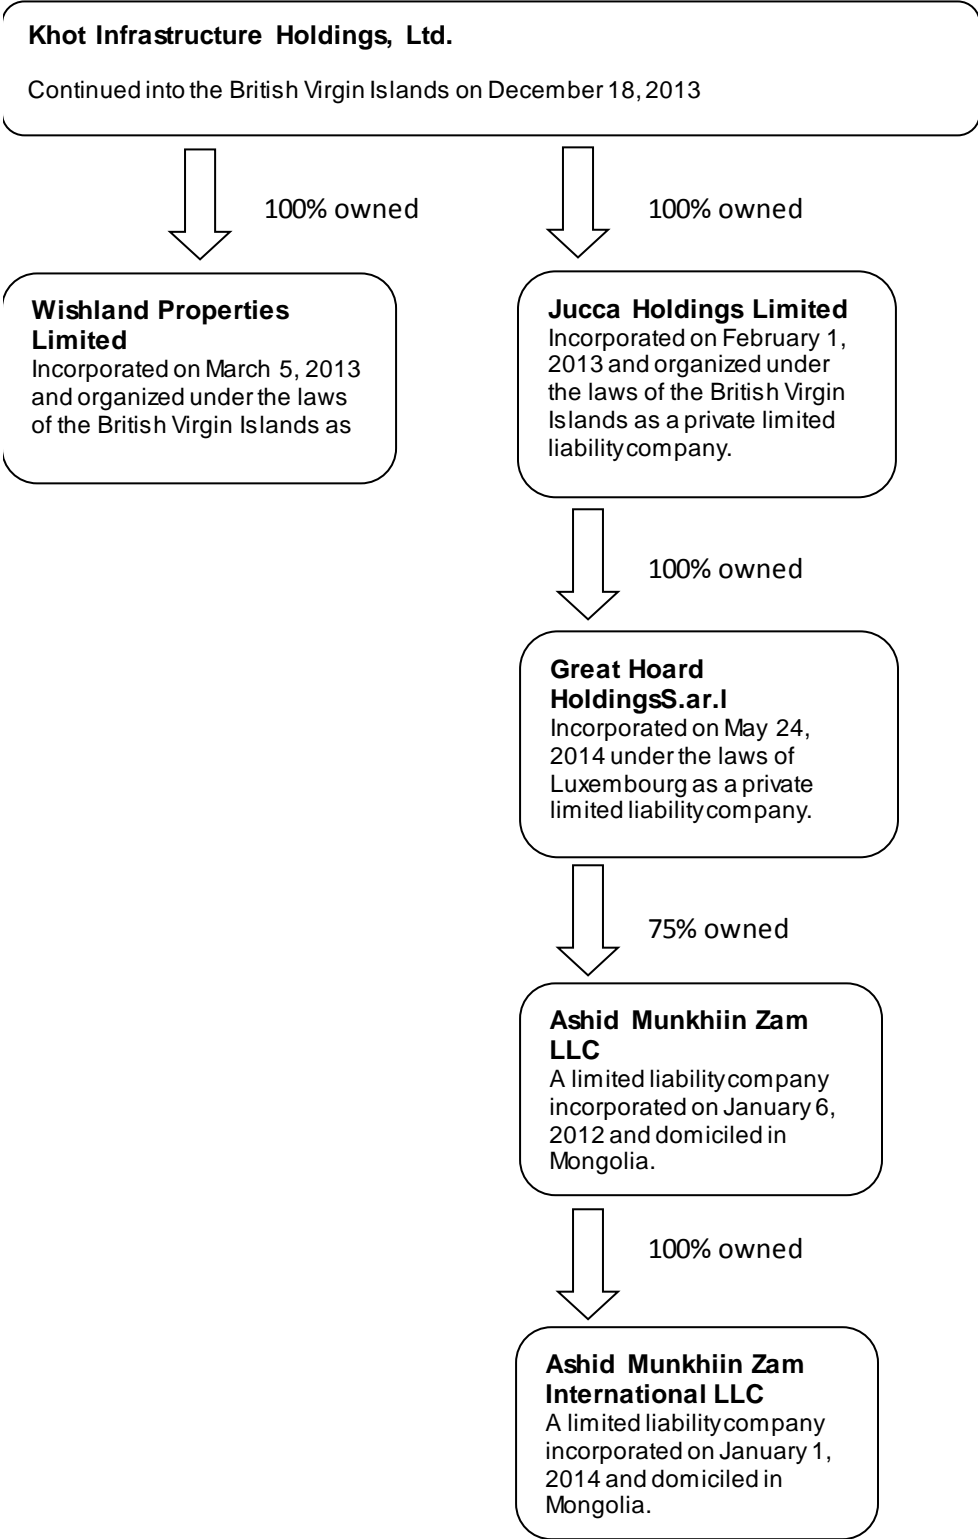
Khot Infrastructure Holdings, Ltd.

Continued into the British Virgin Islands on December 18, 2013

100% owned

Wishland Properties Limited
Incorporated on March 5, 2013 and organized under the laws of the British Virgin Islands as

100% owned

Jucca Holdings Limited
Incorporated on February 1, 2013 and organized under the laws of the British Virgin Islands as a private limited liability company.

100% owned

Great Hoard HoldingsS.ar.l
Incorporated on May 24, 2014 under the laws of Luxembourg as a private limited liability company.

75% owned

Ashid Munkhiin Zam LLC
A limited liability company incorporated on January 6, 2012 and domiciled in Mongolia.

100% owned

Ashid Munkhiin Zam International LLC
A limited liability company incorporated on January 1, 2014 and domiciled in Mongolia.